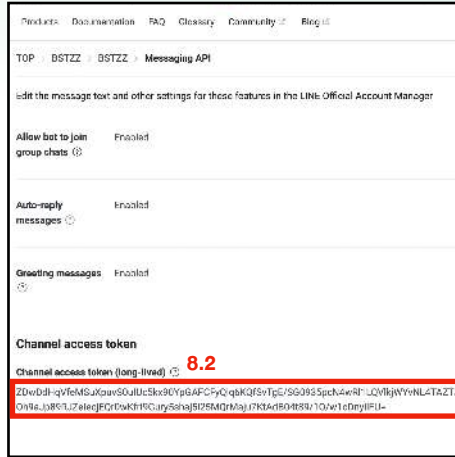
Products Documentation FAQ Glossary Community Blog

TOP › BSTZZ › BSTZZ › Messaging API

Edit the message text and other settings for these features in the LINE Official Account Manager

Allow bot to join group chats ⓘ Enabled

Auto-reply messages ⓘ Enabled

Greeting messages ⓘ Enabled

Channel access token

Channel access token (long-lived) ⓘ

8.2

ZDwDdHqVfeMSJXpuvS0uIUc5kx90YpGAFCFyQiqbKQfSvTgE/SG093SpcN4w8l1LQVlkjWYvNL4TAZT
On9aJp8S9JZeleqjEQrDxKh19CuryShaj5I25MQrMajU7Kt4d504t89/1O/w1cDnyIlFU=